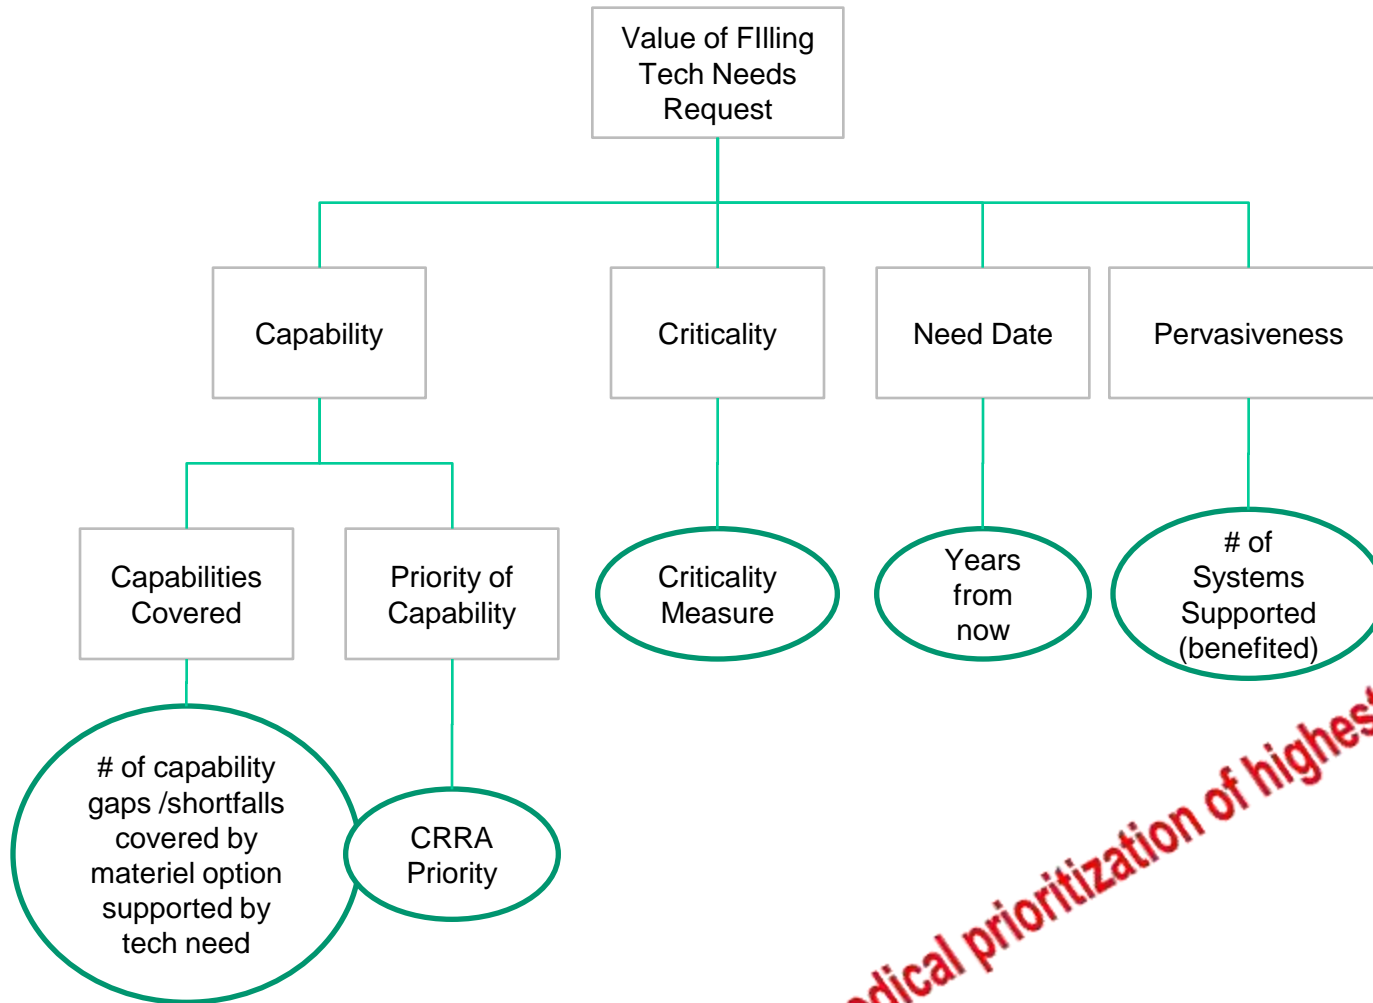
Value of FIlling Tech Needs Request

Capability

Criticality

Need Date

Pervasiveness

Capabilities Covered

Priority of Capability

Criticality Measure

Years from now

# of Systems Supported (benefited)

# of capability gaps /shortfalls covered by materiel option supported by tech need

CRRA Priority

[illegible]dical prioritization of highes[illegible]